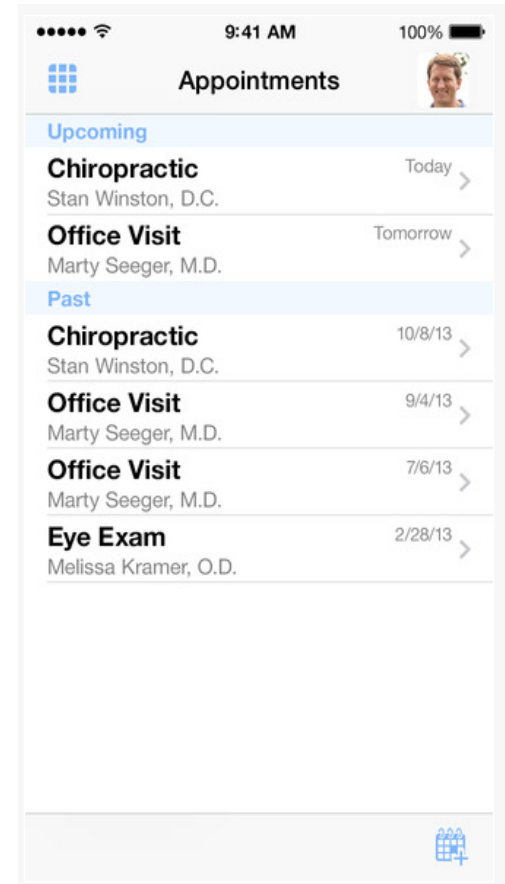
9:41 AM 100%

Appointments

Upcoming

Chiropractic
Stan Winston, D.C.
Today

Office Visit
Marty Seeger, M.D.
Tomorrow

Past

Chiropractic
Stan Winston, D.C.
10/8/13

Office Visit
Marty Seeger, M.D.
9/4/13

Office Visit
Marty Seeger, M.D.
7/6/13

Eye Exam
Melissa Kramer, O.D.
2/28/13